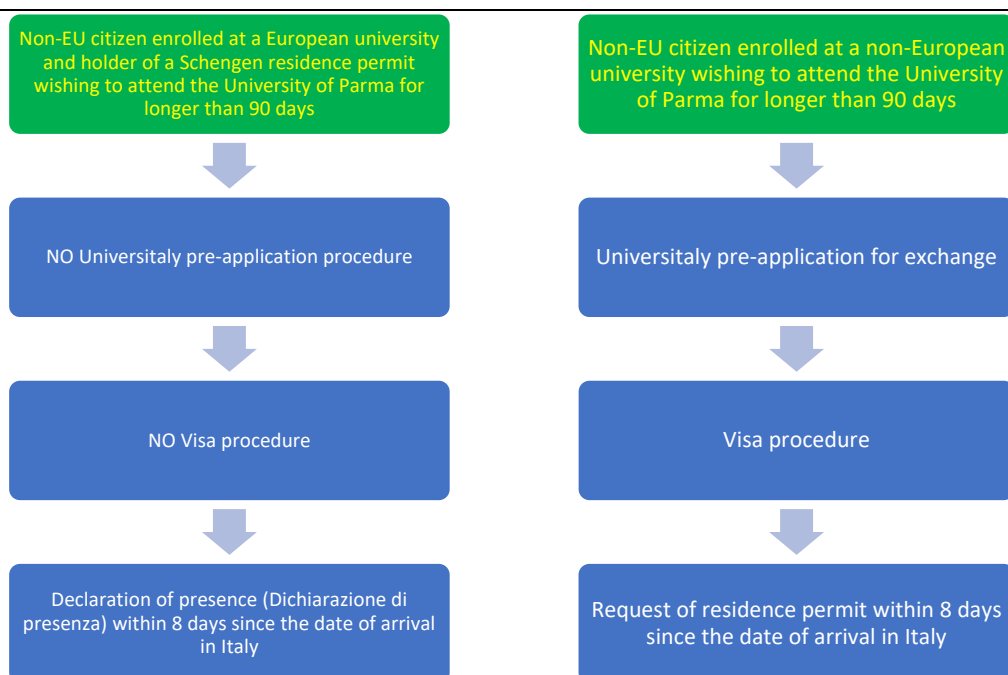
Non-EU citizen enrolled at a European university and holder of a Schengen residence permit wishing to attend the University of Parma for longer than 90 days

NO Universitaly pre-application procedure

NO Visa procedure

Declaration of presence (Dichiarazione di presenza) within 8 days since the date of arrival in Italy

Non-EU citizen enrolled at a non-European university wishing to attend the University of Parma for longer than 90 days

Universitaly pre-application for exchange

Visa procedure

Request of residence permit within 8 days since the date of arrival in Italy